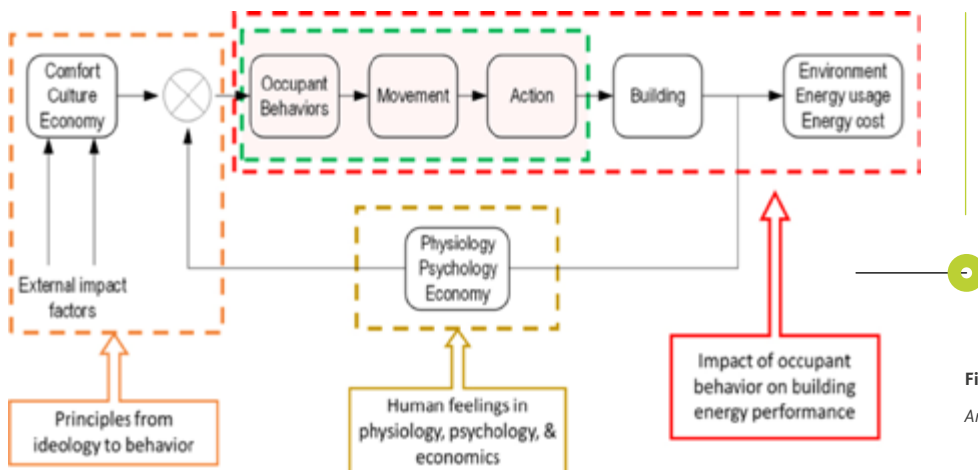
Comfort Culture Economy

Occupant Behaviors

Movement

Action

Building

Environment Energy usage Energy cost

Physiology Psychology Economy

External impact factors

Principles from ideology to behavior

Human feelings in physiology, psychology, & economics

Impact of occupant behavior on building energy performance

Fi

Ar